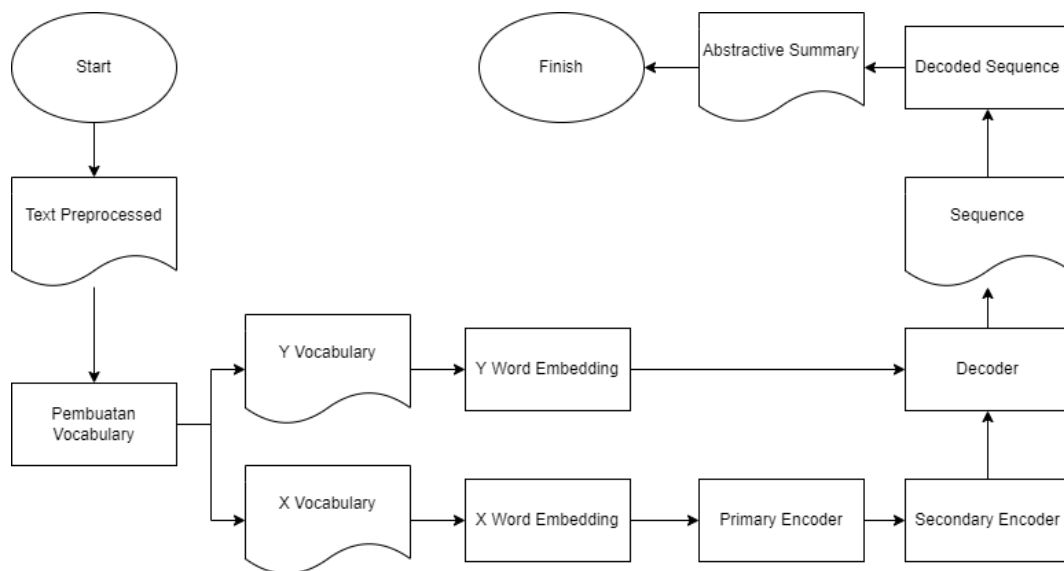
Start

Text Preprocessed

Pembuatan Vocabulary

Y Vocabulary

Y Word Embedding

X Vocabulary

X Word Embedding

Primary Encoder

Secondary Encoder

Decoder

Sequence

Decoded Sequence

Abstractive Summary

Finish